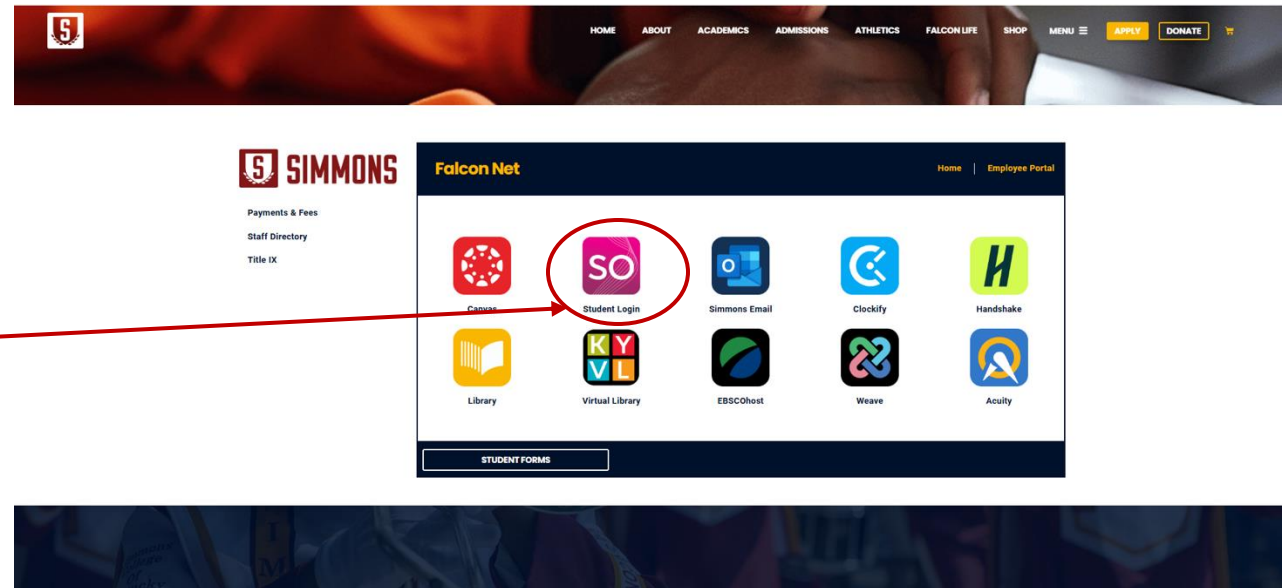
HOME ABOUT ACADEMICS ADMISSIONS ATHLETICS FALCON LIFE SHOP MENU ☰ APPLY DONATE

SIMMONS

Payments & Fees
Staff Directory
Title IX

Falcon Net

Home | Employee Portal

Canvas
SO
Student Login
Simmons Email
Clockify
H
Handshake
Library
K Y V L
Virtual Library
EBSCOhost
Weave
Acuity

STUDENT FORMS